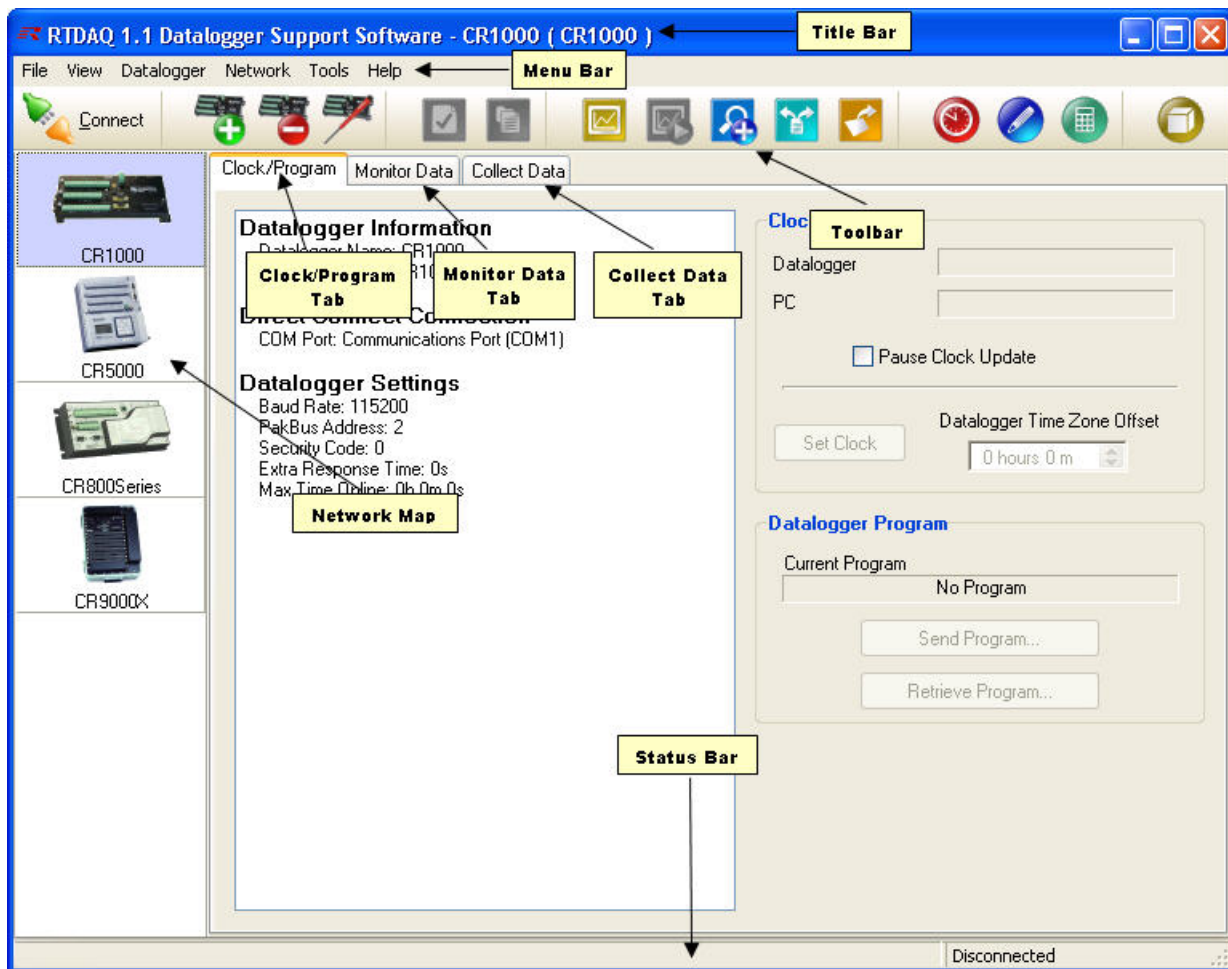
RTDAQ 1.1 Datalogger Support Software - CR1000 ( CR1000 )

Title Bar

File View Datalogger Network Tools Help

Menu Bar

Connect

CR1000

CR5000

CR800Series

CR9000X

Clock/Program Monitor Data Collect Data

Datalogger Information
Datalogger Name: CR1000
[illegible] R10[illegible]

Clock/Program Tab

Monitor Data Tab

Collect Data Tab

Direct Connect Connection
COM Port: Communications Port (COM1)

Datalogger Settings
Baud Rate: 115200
PakBus Address: 2
Security Code: 0
Extra Response Time: 0s
Max Time Online: 0h 0m 0s

Network Map

Cloc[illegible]

Toolbar

Datalogger

PC

Pause Clock Update

Set Clock

Datalogger Time Zone Offset

0 hours 0 m

Datalogger Program

Current Program

No Program

Send Program...

Retrieve Program...

Status Bar

Disconnected